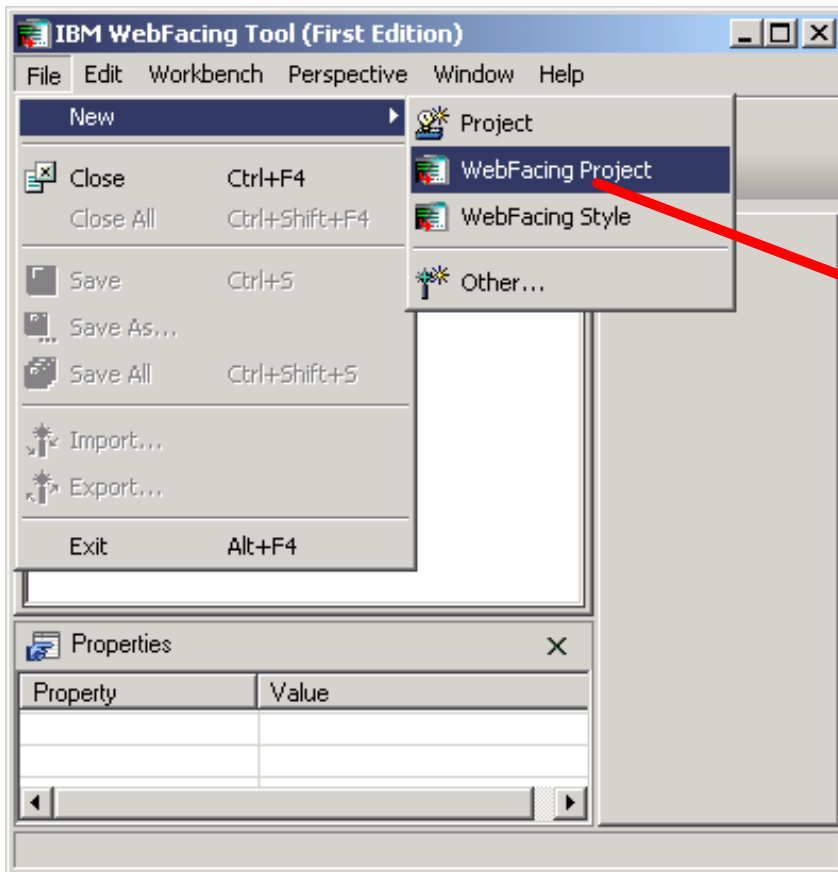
IBM WebFacing Tool (First Edition)

File Edit Workbench Perspective Window Help

New
Close Ctrl+F4
Close All Ctrl+Shift+F4
Save Ctrl+S
Save As...
Save All Ctrl+Shift+S
Import...
Export...
Exit Alt+F4

Project
WebFacing Project
WebFacing Style
Other...

Properties

| Property | Value |
|---|---|
| | |
| | |